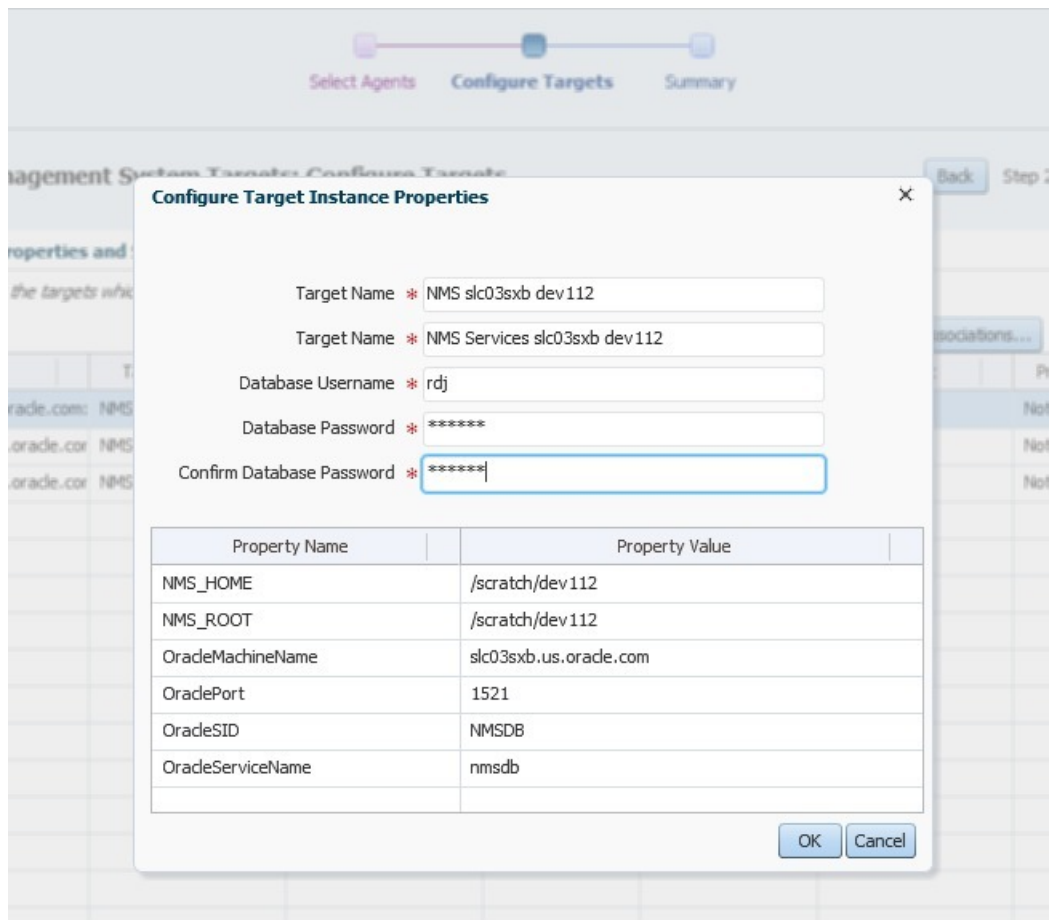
Select Agents Configure Targets Summary

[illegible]agement S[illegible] Targets: Configure Targets

Back Step 2

Configure Target Instance Properties ×

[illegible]roperties and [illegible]

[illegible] the targets whic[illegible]

Target Name * NMS slc03sxb dev112

Target Name * NMS Services slc03sxb dev112

Database Username * rdj

Database Password * ******

Confirm Database Password * ******

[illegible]ssociations...

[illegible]racle.com: NMS

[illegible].oracle.cor NMS

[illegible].oracle.cor NMS

No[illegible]

No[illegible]

No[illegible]

| Property Name | Property Value |
|---|---|
| NMS_HOME | /scratch/dev112 |
| NMS_ROOT | /scratch/dev112 |
| OracleMachineName | slc03sxb.us.oracle.com |
| OraclePort | 1521 |
| OracleSID | NMSDB |
| OracleServiceName | nmsdb |
| | |

OK Cancel